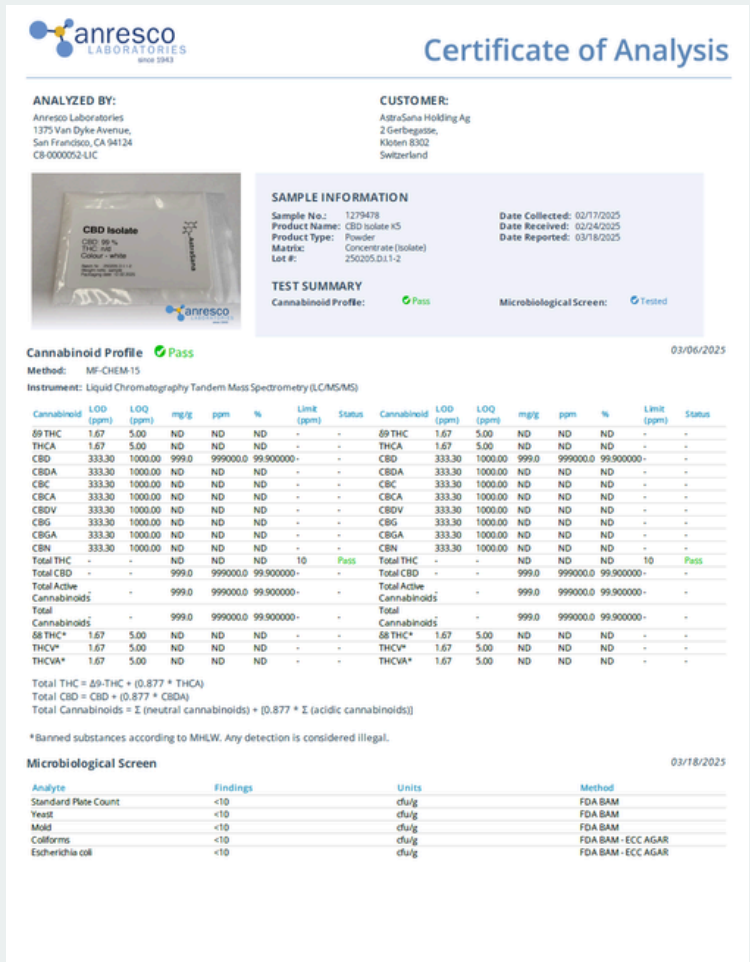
anresco LABORATORIES since 1943

Certificate of Analysis

ANALYZED BY:
Anresco Laboratories
1375 Van Dyke Avenue,
San Francisco, CA 94124
C8-0000052-LIC

CUSTOMER:
AstraSana Holding Ag
2 Gerbegasse,
Kloten 8302
Switzerland

CBD Isolate
CBD: 99 %
THC: n/d
Colour - white

AstraSana

anresco LABORATORIES

SAMPLE INFORMATION
Sample No.: 1279478
Product Name: CBD Isolate K5
Product Type: Powder
Matrix: Concentrate (Isolate)
Lot #: 250205.D.I.1-2
Date Collected: 02/17/2025
Date Received: 02/24/2025
Date Reported: 03/18/2025

TEST SUMMARY
Cannabinoid Profile: Pass
Microbiological Screen: Tested

Cannabinoid Profile Pass
03/06/2025
Method: MF-CHEM-15
Instrument: Liquid Chromatography Tandem Mass Spectrometry (LC/MS/MS)

| Cannabinoid | LOD (ppm) | LOQ (ppm) | mg/g | ppm | % | Limit (ppm) | Status | Cannabinoid | LOD (ppm) | LOQ (ppm) | mg/g | ppm | % | Limit (ppm) | Status |
|---|---|---|---|---|---|---|---|---|---|---|---|---|---|---|---|
| δ9 THC | 1.67 | 5.00 | ND | ND | ND | - | - | δ9 THC | 1.67 | 5.00 | ND | ND | ND | - | - |
| THCA | 1.67 | 5.00 | ND | ND | ND | - | - | THCA | 1.67 | 5.00 | ND | ND | ND | - | - |
| CBD | 333.30 | 1000.00 | 999.0 | 999000.0 | 99.900000 | - | - | CBD | 333.30 | 1000.00 | 999.0 | 999000.0 | 99.900000 | - | - |
| CBDA | 333.30 | 1000.00 | ND | ND | ND | - | - | CBDA | 333.30 | 1000.00 | ND | ND | ND | - | - |
| CBC | 333.30 | 1000.00 | ND | ND | ND | - | - | CBC | 333.30 | 1000.00 | ND | ND | ND | - | - |
| CBCA | 333.30 | 1000.00 | ND | ND | ND | - | - | CBCA | 333.30 | 1000.00 | ND | ND | ND | - | - |
| CBDV | 333.30 | 1000.00 | ND | ND | ND | - | - | CBDV | 333.30 | 1000.00 | ND | ND | ND | - | - |
| CBG | 333.30 | 1000.00 | ND | ND | ND | - | - | CBG | 333.30 | 1000.00 | ND | ND | ND | - | - |
| CBGA | 333.30 | 1000.00 | ND | ND | ND | - | - | CBGA | 333.30 | 1000.00 | ND | ND | ND | - | - |
| CBN | 333.30 | 1000.00 | ND | ND | ND | - | - | CBN | 333.30 | 1000.00 | ND | ND | ND | - | - |
| Total THC | - | - | ND | ND | ND | 10 | Pass | Total THC | - | - | ND | ND | ND | 10 | Pass |
| Total CBD | - | - | 999.0 | 999000.0 | 99.900000 | - | - | Total CBD | - | - | 999.0 | 999000.0 | 99.900000 | - | - |
| Total Active Cannabinoids | - | - | 999.0 | 999000.0 | 99.900000 | - | - | Total Active Cannabinoids | - | - | 999.0 | 999000.0 | 99.900000 | - | - |
| Total Cannabinoids | - | - | 999.0 | 999000.0 | 99.900000 | - | - | Total Cannabinoids | - | - | 999.0 | 999000.0 | 99.900000 | - | - |
| δ8 THC* | 1.67 | 5.00 | ND | ND | ND | - | - | δ8 THC* | 1.67 | 5.00 | ND | ND | ND | - | - |
| THCV* | 1.67 | 5.00 | ND | ND | ND | - | - | THCV* | 1.67 | 5.00 | ND | ND | ND | - | - |
| THCVA* | 1.67 | 5.00 | ND | ND | ND | - | - | THCVA* | 1.67 | 5.00 | ND | ND | ND | - | - |

Total THC = Δ9-THC + (0.877 * THCA)
Total CBD = CBD + (0.877 * CBDA)
Total Cannabinoids = Σ (neutral cannabinoids) + [0.877 * Σ (acidic cannabinoids)]

*Banned substances according to MHLW. Any detection is considered illegal.

Microbiological Screen
03/18/2025

| Analyte | Findings | Units | Method |
|---|---|---|---|
| Standard Plate Count | <10 | cfu/g | FDA BAM |
| Yeast | <10 | cfu/g | FDA BAM |
| Mold | <10 | cfu/g | FDA BAM |
| Coliforms | <10 | cfu/g | FDA BAM - ECC AGAR |
| Escherichia coli | <10 | cfu/g | FDA BAM - ECC AGAR |